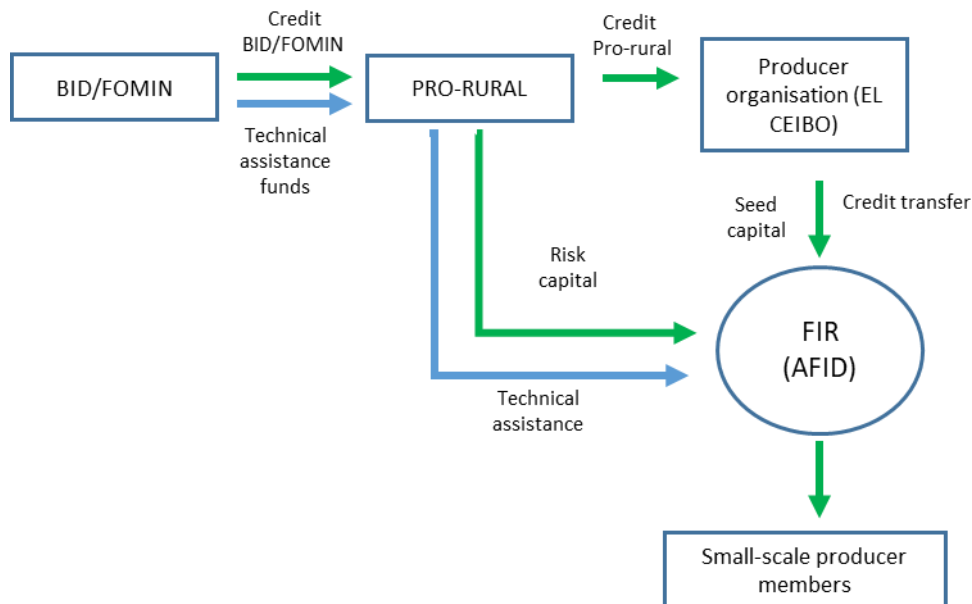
BID/FOMIN

Credit BID/FOMIN

Technical assistance funds

PRO-RURAL

Credit Pro-rural

Producer organisation (EL CEIBO)

Seed capital

Credit transfer

Risk capital

FIR (AFID)

Technical assistance

Small-scale producer members